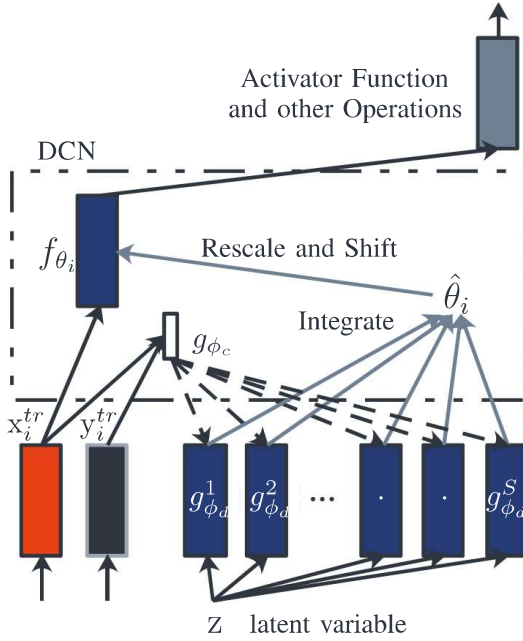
Activator Function and other Operations

DCN

$f_{\theta_i}$

Rescale and Shift

$\hat{\theta}_i$

Integrate

$g_{\phi_c}$

$x_i^{tr}$

$y_i^{tr}$

$g_{\phi_d}^1$

$g_{\phi_d}^2$

$\cdots$

$\cdot$

$\cdot$

$g_{\phi_d}^S$

z latent variable